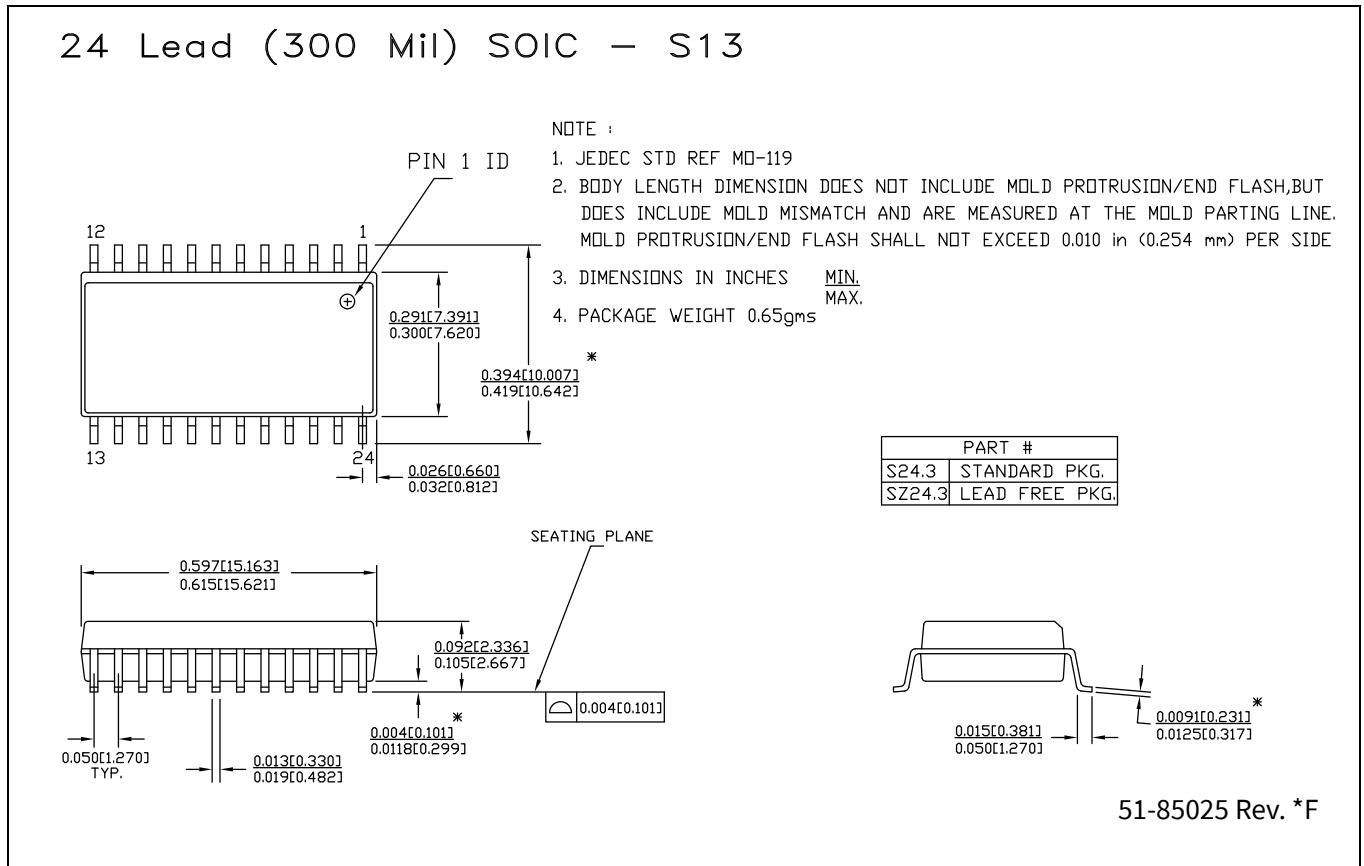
24 Lead (300 Mil) SOIC — S13

NOTE :

1. JEDEC STD REF MO-119

2. BODY LENGTH DIMENSION DOES NOT INCLUDE MOLD PROTRUSION/END FLASH,BUT DOES INCLUDE MOLD MISMATCH AND ARE MEASURED AT THE MOLD PARTING LINE. MOLD PROTRUSION/END FLASH SHALL NOT EXCEED 0.010 in (0.254 mm) PER SIDE

3. DIMENSIONS IN INCHES $\frac{\text{MIN.}}{\text{MAX.}}$

4. PACKAGE WEIGHT 0.65gms

PIN 1 ID

12

1

13

24

0.291[7.391]
0.300[7.620]

0.394[10.007]
0.419[10.642]
*

0.026[0.660]
0.032[0.812]

| PART # | |
|---|---|
| S24.3 | STANDARD PKG. |
| SZ24.3 | LEAD FREE PKG. |

SEATING PLANE

0.597[15.163]
0.615[15.621]

0.092[2.336]
0.105[2.667]

0.004[0.101]

0.004[0.101]
0.0118[0.299]
*

0.050[1.270]
TYP.

0.013[0.330]
0.019[0.482]

0.015[0.381]
0.050[1.270]

0.0091[0.231]
0.0125[0.317]
*

51-85025 Rev. *F